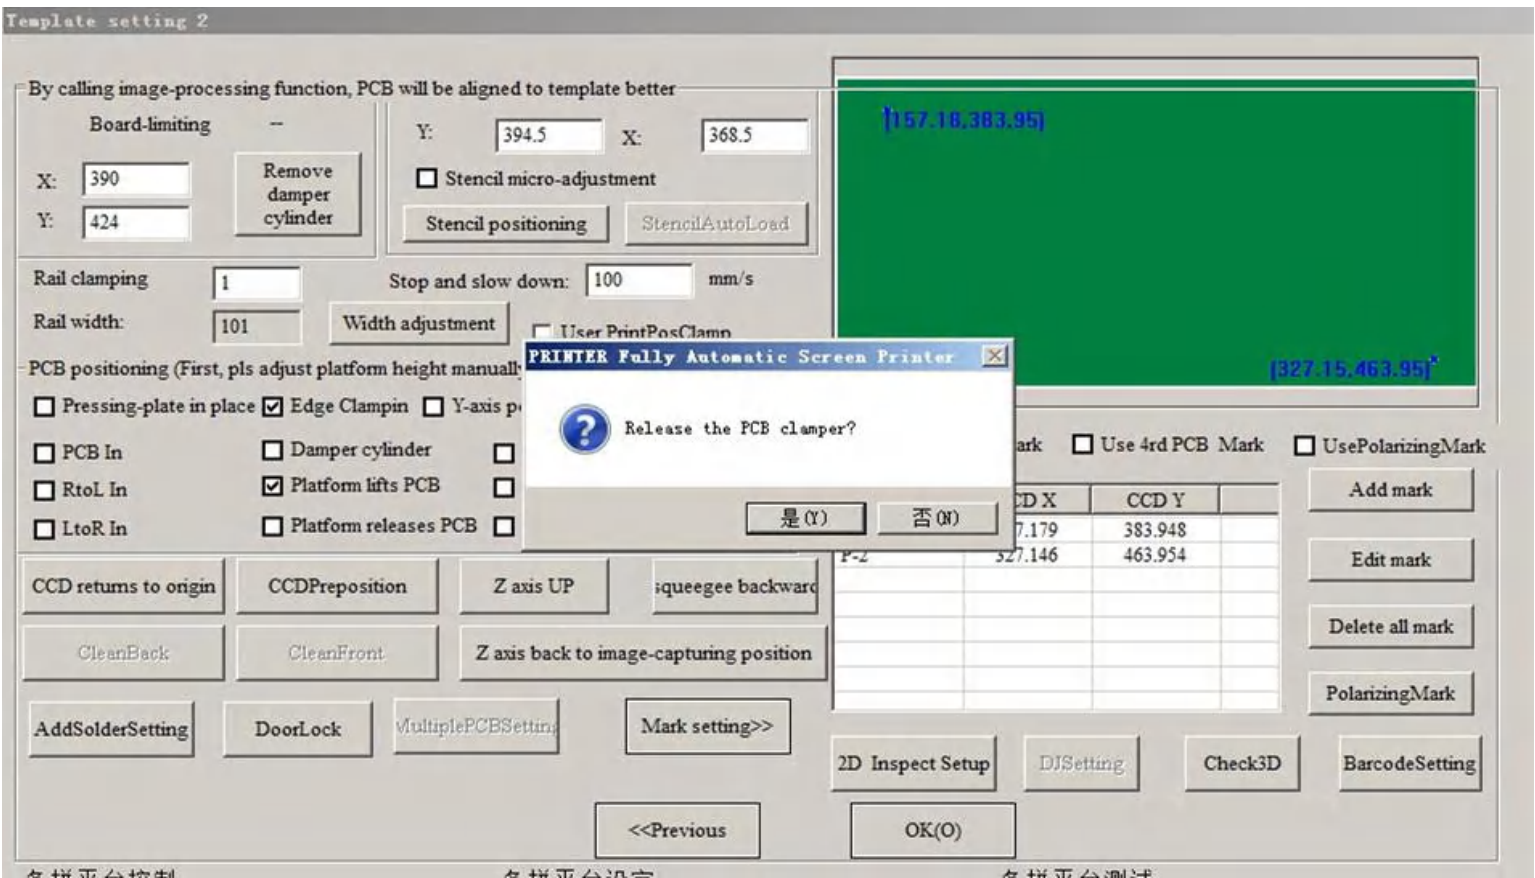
Template setting 2

By calling image-processing function, PCB will be aligned to template better

Board-limiting --

X: 390
Y: 424

Remove damper cylinder

Y: 394.5 X: 368.5

☐ Stencil micro-adjustment

Stencil positioning StencilAutoLoad

[157.18,383.95]

[327.15,463.95]

Rail clamping 1

Stop and slow down: 100 mm/s

Rail width: 101

Width adjustment

☐ User PrintPosClamp

PCB positioning (First, pls adjust platform height manuall

☐ Pressing-plate in place ☑ Edge Clampin ☐ Y-axis p

☐ PCB In ☐ Damper cylinder ☐

☐ RtoL In ☑ Platform lifts PCB ☐

☐ LtoR In ☐ Platform releases PCB ☐

PRINTER Fully Automatic Screen Printer

Release the PCB clamper?

是(Y) 否(N)

ark ☐ Use 4rd PCB Mark ☐ UsePolarizingMark

| | CD X | CCD Y |
|---|---|---|
| | 7.179 | 383.948 |
| P-2 | 327.146 | 463.954 |

Add mark

Edit mark

Delete all mark

PolarizingMark

CCD returns to origin CCDPreposition Z axis UP squeegee backward

CleanBack CleanFront Z axis back to image-capturing position

AddSolderSetting DoorLock MultiplePCBSetting Mark setting>>

2D Inspect Setup DJSetting Check3D BarcodeSetting

<<Previous OK(O)

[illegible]